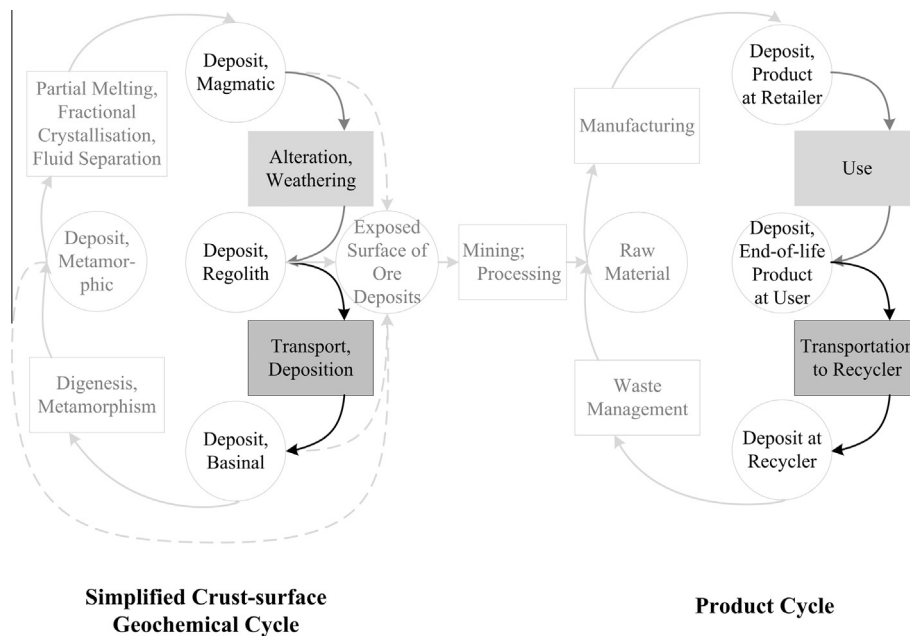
Deposit, Magmatic

Partial Melting, Fractional Crystallisation, Fluid Separation

Alteration, Weathering

Deposit, Metamorphic

Deposit, Regolith

Exposed Surface of Ore Deposits

Mining; Processing

Transport, Deposition

Digenesis, Metamorphism

Deposit, Basinal

Manufacturing

Deposit, Product at Retailer

Use

Raw Material

Deposit, End-of-life Product at User

Transportation to Recycler

Waste Management

Deposit at Recycler

Simplified Crust-surface Geochemical Cycle

Product Cycle